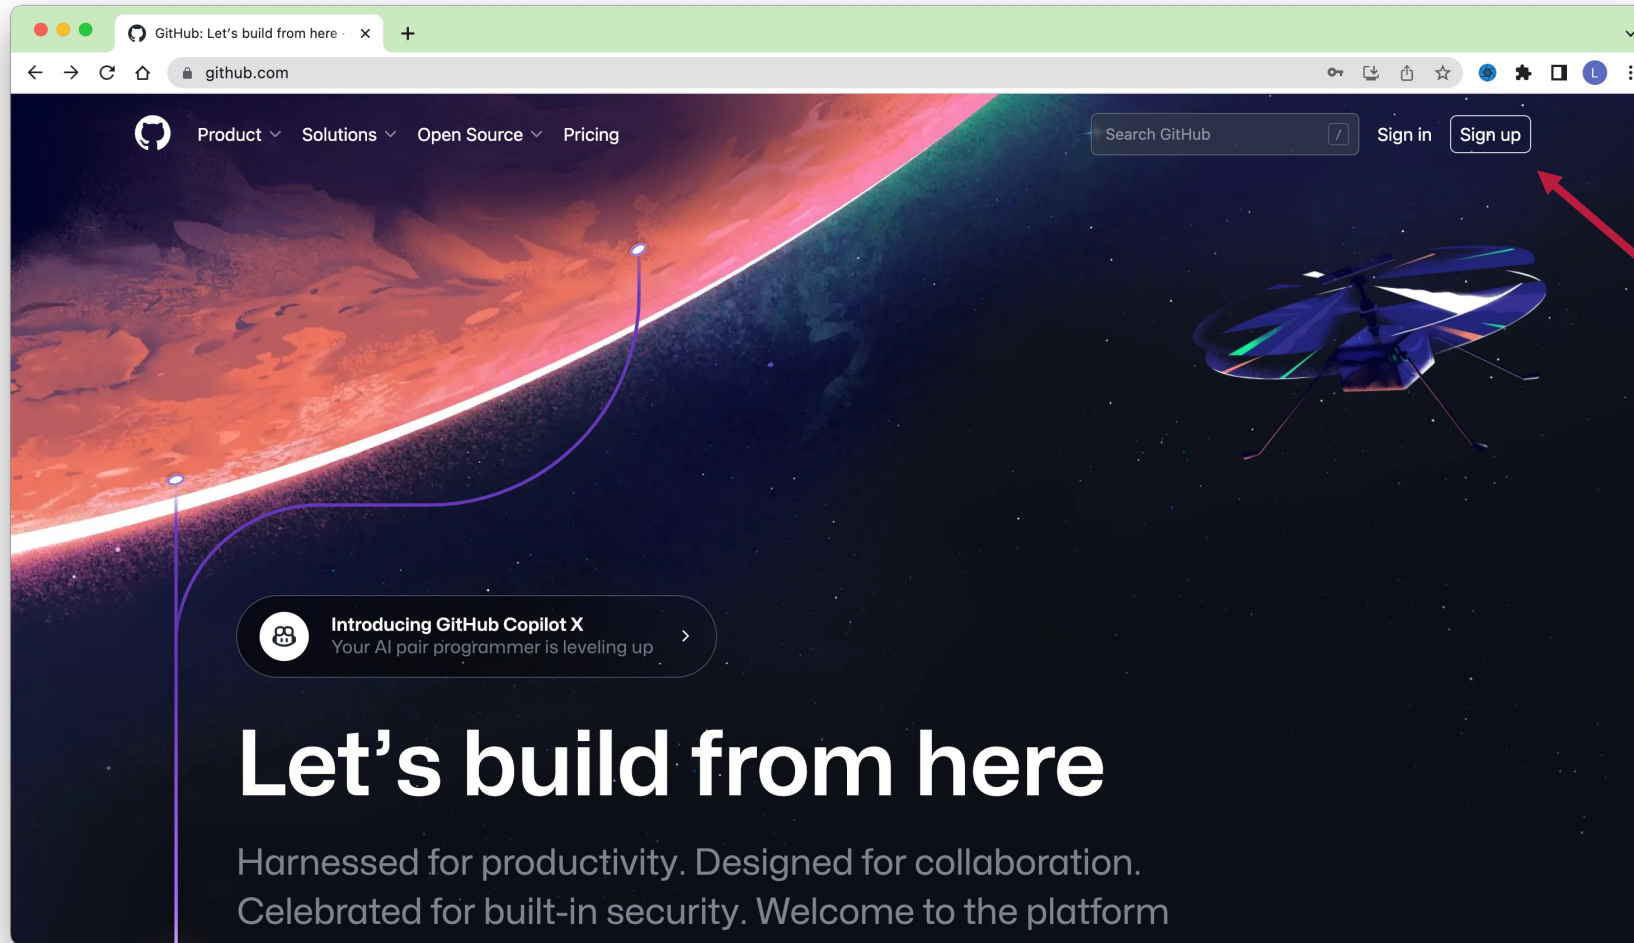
GitHub: Let's build from here ·

github.com

Product Solutions Open Source Pricing

Search GitHub /

Sign in Sign up

Introducing GitHub Copilot X
Your AI pair programmer is leveling up

Let's build from here

Harnessed for productivity. Designed for collaboration. Celebrated for built-in security. Welcome to the platform